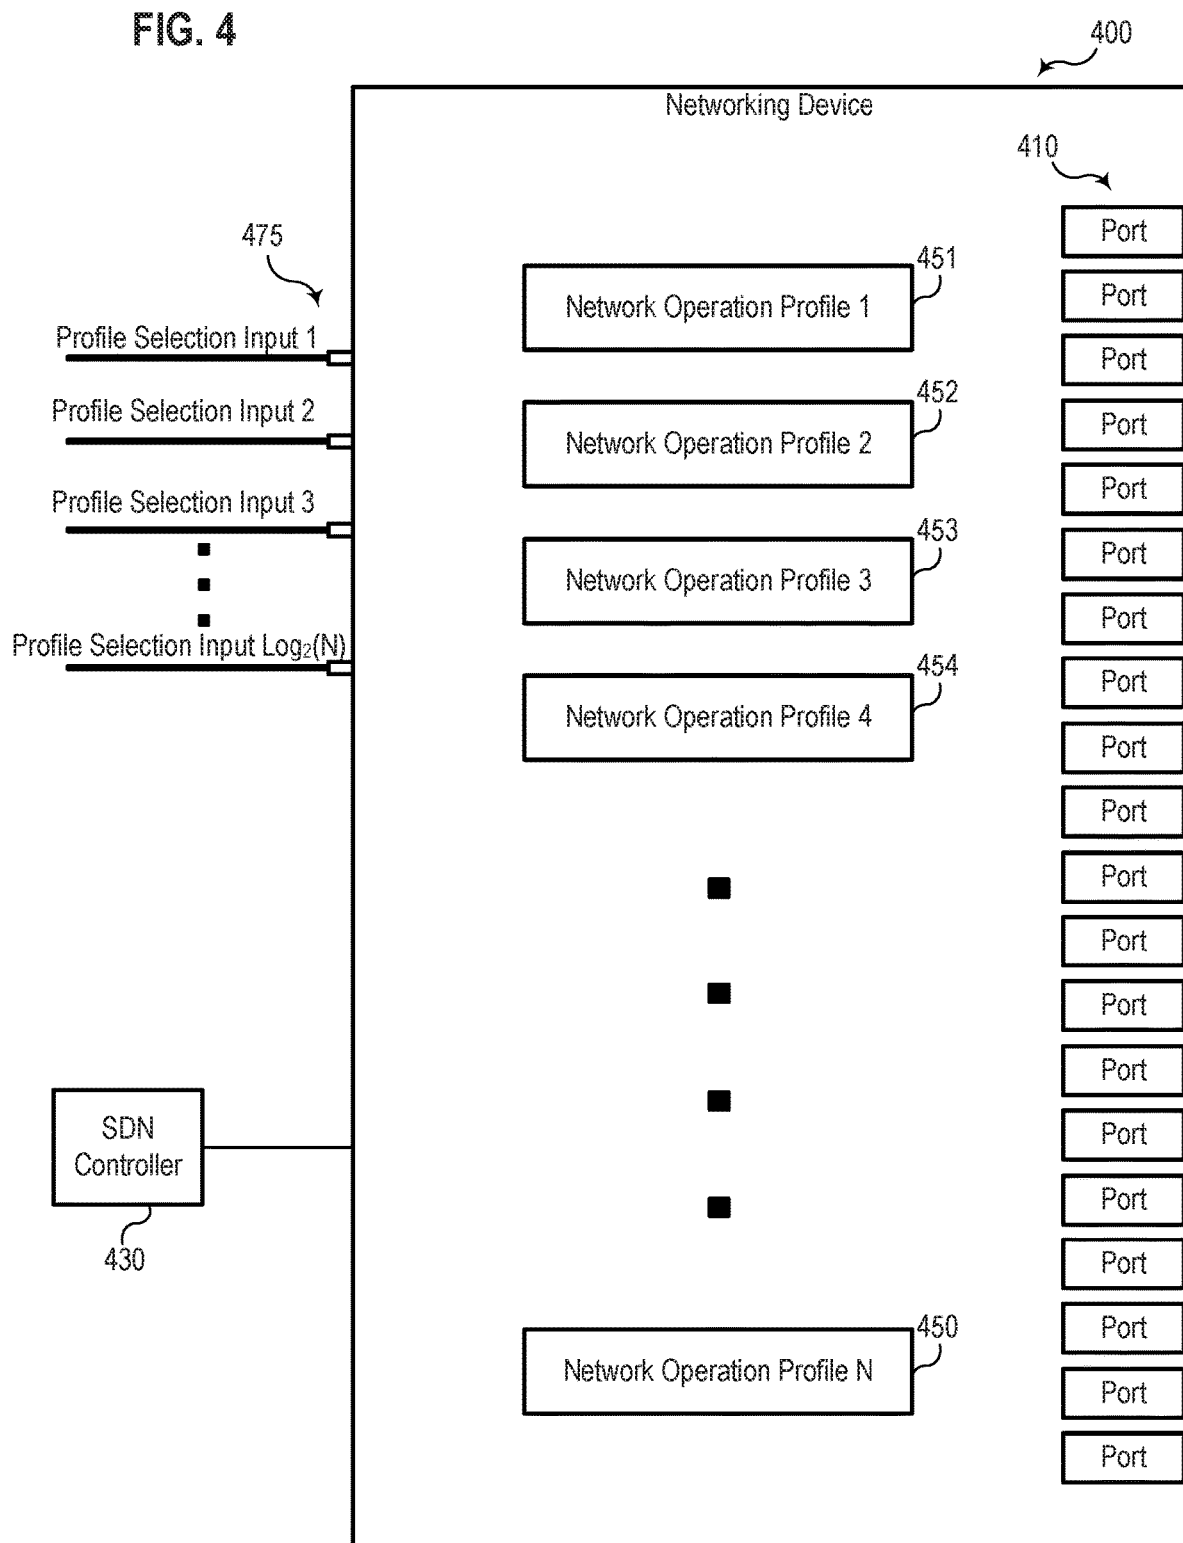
FIG. 4

400

Networking Device

410

475

Profile Selection Input 1

Profile Selection Input 2

Profile Selection Input 3

Profile Selection Input $Log_2(N)$

451
Network Operation Profile 1

452
Network Operation Profile 2

453
Network Operation Profile 3

454
Network Operation Profile 4

450
Network Operation Profile N

SDN Controller

430

Port
Port
Port
Port
Port
Port
Port
Port
Port
Port
Port
Port
Port
Port
Port
Port
Port
Port
Port
Port